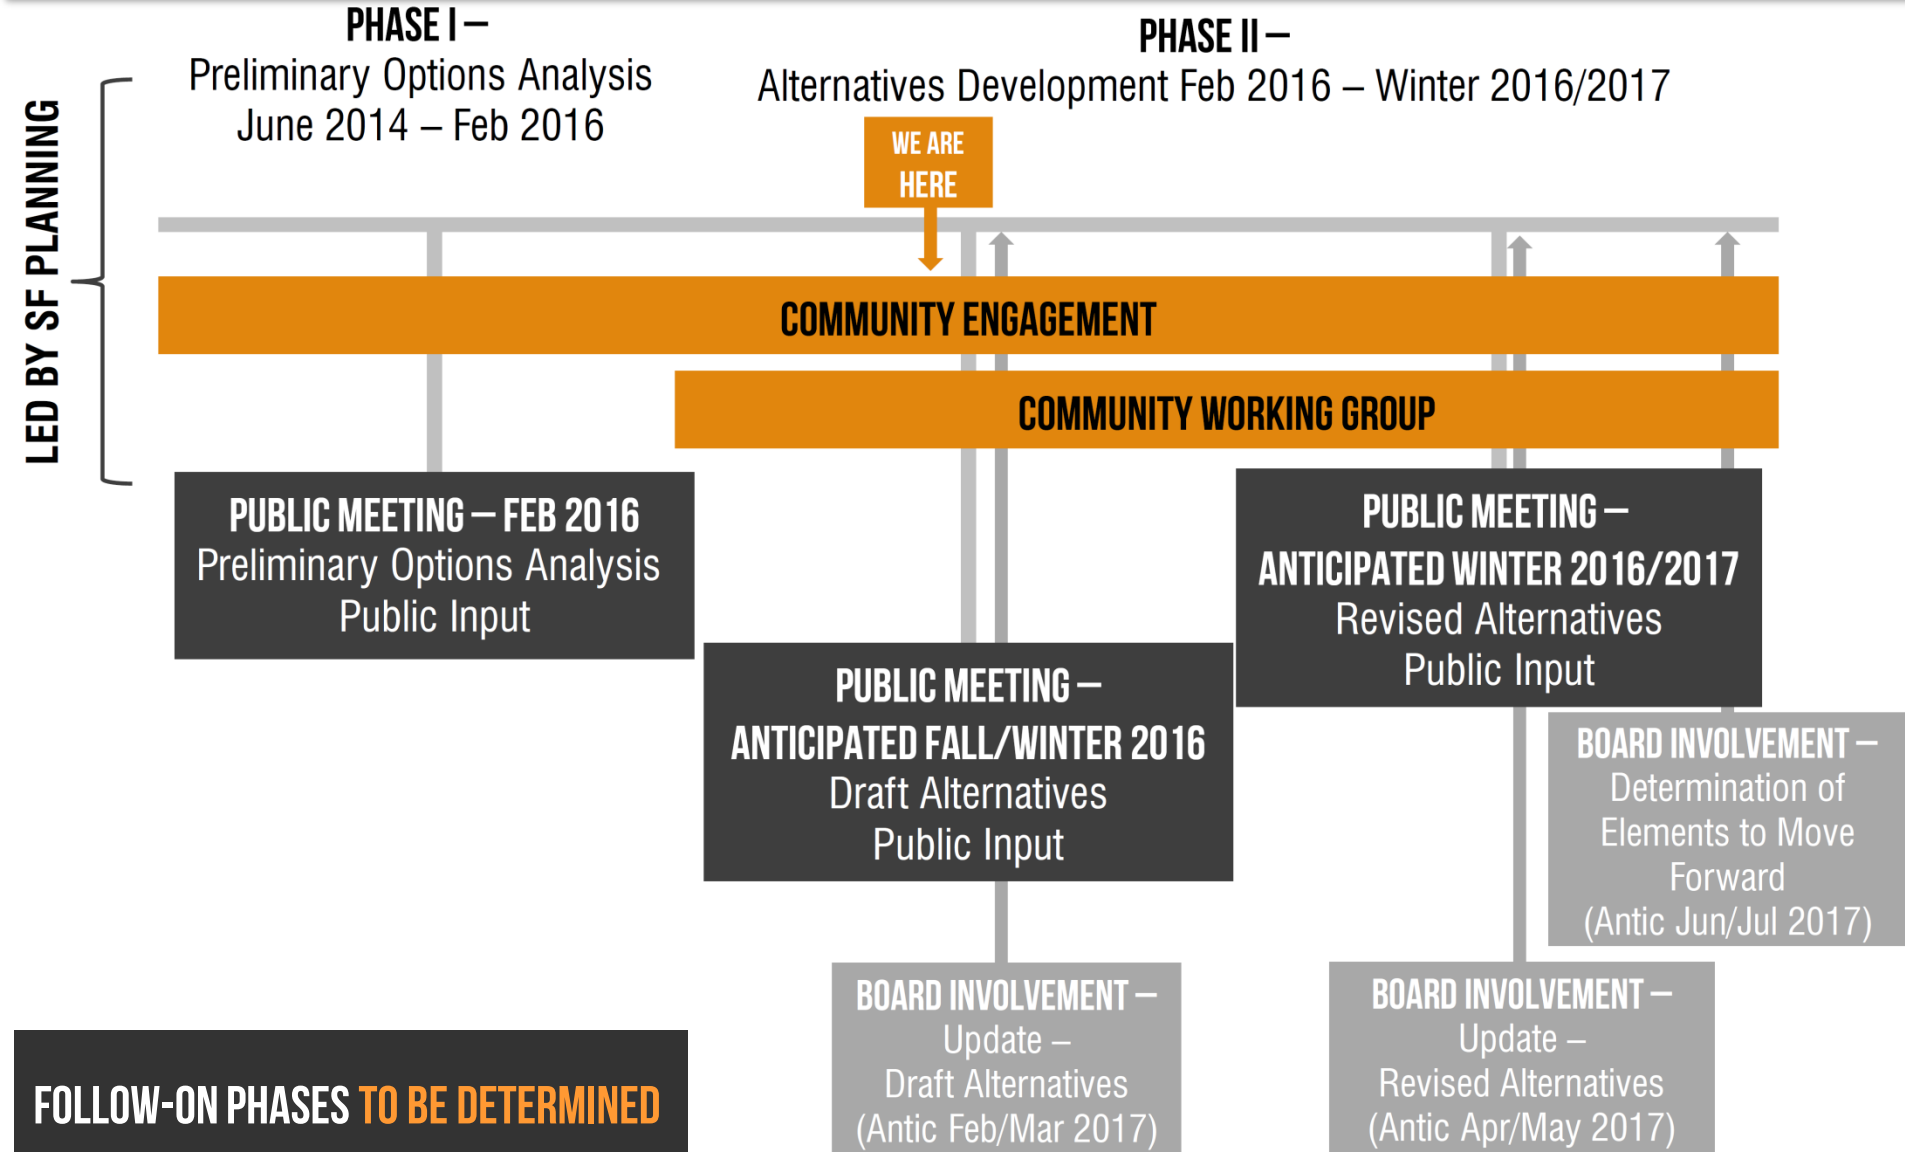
LED BY SF PLANNING

PHASE I –
Preliminary Options Analysis
June 2014 – Feb 2016

PHASE II –
Alternatives Development Feb 2016 – Winter 2016/2017

WE ARE HERE

COMMUNITY ENGAGEMENT

COMMUNITY WORKING GROUP

PUBLIC MEETING – FEB 2016
Preliminary Options Analysis
Public Input

PUBLIC MEETING – ANTICIPATED WINTER 2016/2017
Revised Alternatives
Public Input

PUBLIC MEETING – ANTICIPATED FALL/WINTER 2016
Draft Alternatives
Public Input

BOARD INVOLVEMENT –
Determination of Elements to Move Forward
(Antic Jun/Jul 2017)

BOARD INVOLVEMENT –
Update –
Draft Alternatives
(Antic Feb/Mar 2017)

BOARD INVOLVEMENT –
Update –
Revised Alternatives
(Antic Apr/May 2017)

FOLLOW-ON PHASES TO BE DETERMINED